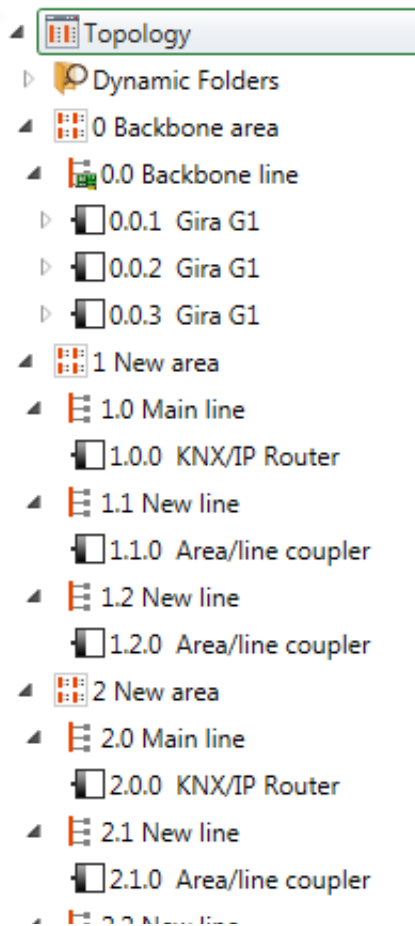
Topology
Dynamic Folders
0 Backbone area
0.0 Backbone line
0.0.1 Gira G1
0.0.2 Gira G1
0.0.3 Gira G1
1 New area
1.0 Main line
1.0.0 KNX/IP Router
1.1 New line
1.1.0 Area/line coupler
1.2 New line
1.2.0 Area/line coupler
2 New area
2.0 Main line
2.0.0 KNX/IP Router
2.1 New line
2.1.0 Area/line coupler
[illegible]